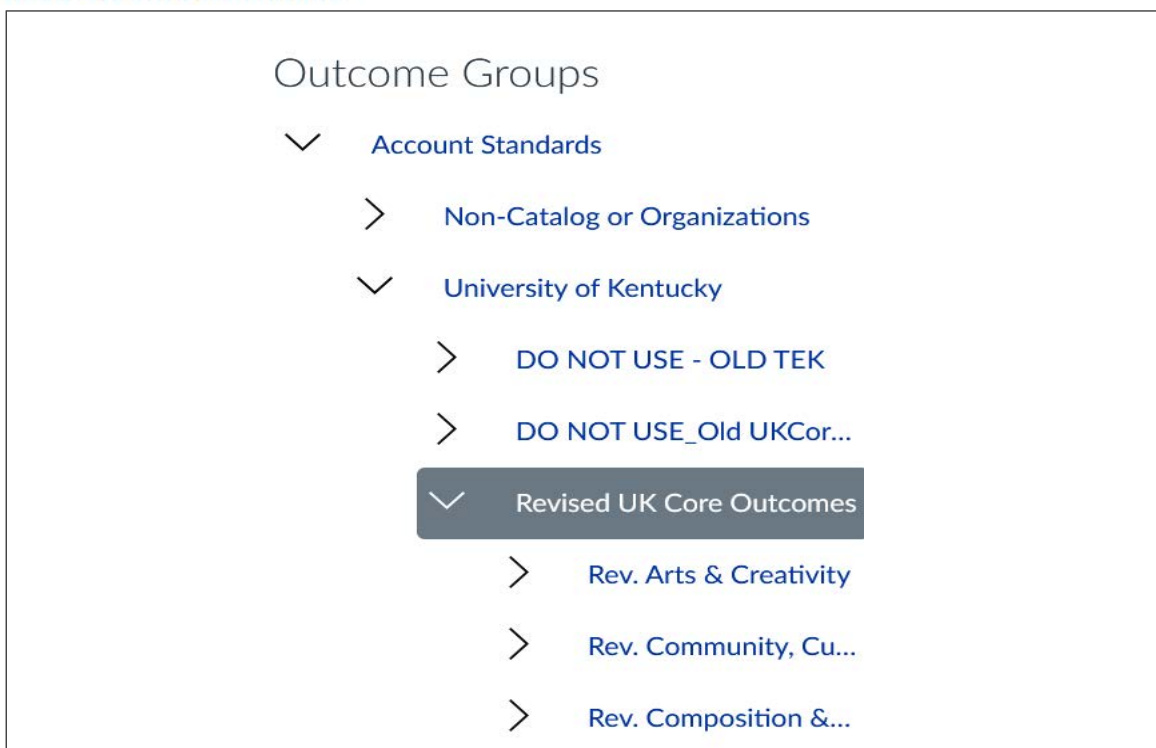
Outcome Groups

Account Standards

Non-Catalog or Organizations

University of Kentucky

DO NOT USE - OLD TEK

DO NOT USE_Old UKCor...

Revised UK Core Outcomes

Rev. Arts & Creativity

Rev. Community, Cu...

Rev. Composition &...